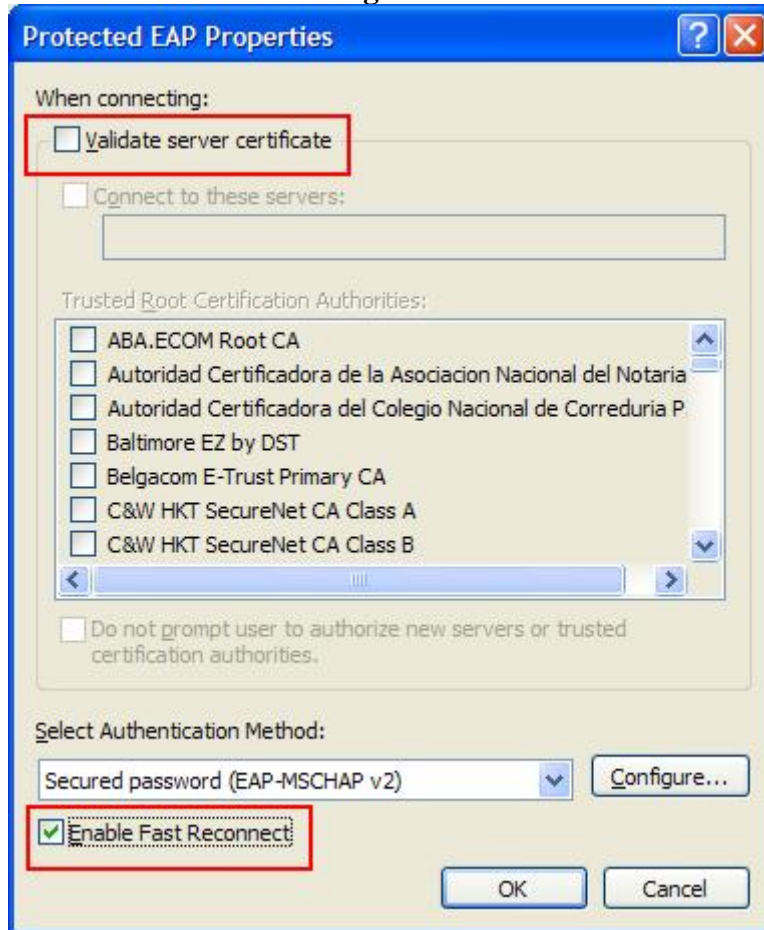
Protected EAP Properties

When connecting:

Validate server certificate

Connect to these servers:

Trusted Root Certification Authorities:

ABA.ECOM Root CA
Autoridad Certificadora de la Asociacion Nacional del Notaria
Autoridad Certificadora del Colegio Nacional de Correduria P
Baltimore EZ by DST
Belgacom E-Trust Primary CA
C&W HKT SecureNet CA Class A
C&W HKT SecureNet CA Class B

Do not prompt user to authorize new servers or trusted certification authorities.

Select Authentication Method:

Secured password (EAP-MSCHAP v2)

Configure...

Enable Fast Reconnect

OK

Cancel